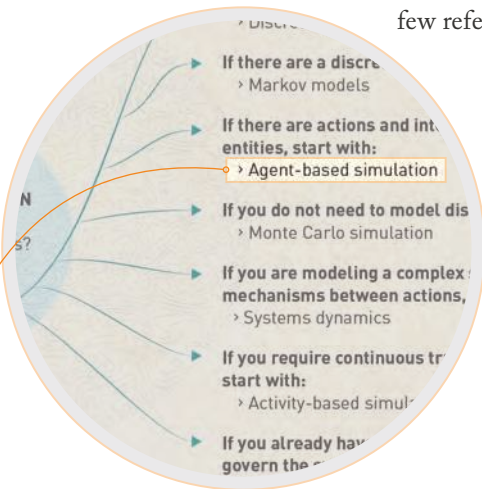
few refe

› Discre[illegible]

If there are a discre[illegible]
› Markov models

If there are actions and int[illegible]
entities, start with:
› Agent-based simulation

N
s?

If you do not need to model dis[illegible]
› Monte Carlo simulation

If you are modeling a complex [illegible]
mechanisms between actions, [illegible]
› Systems dynamics

If you require continuous tr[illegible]
start with:
› Activity-based simul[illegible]

If you already hav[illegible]
govern the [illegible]